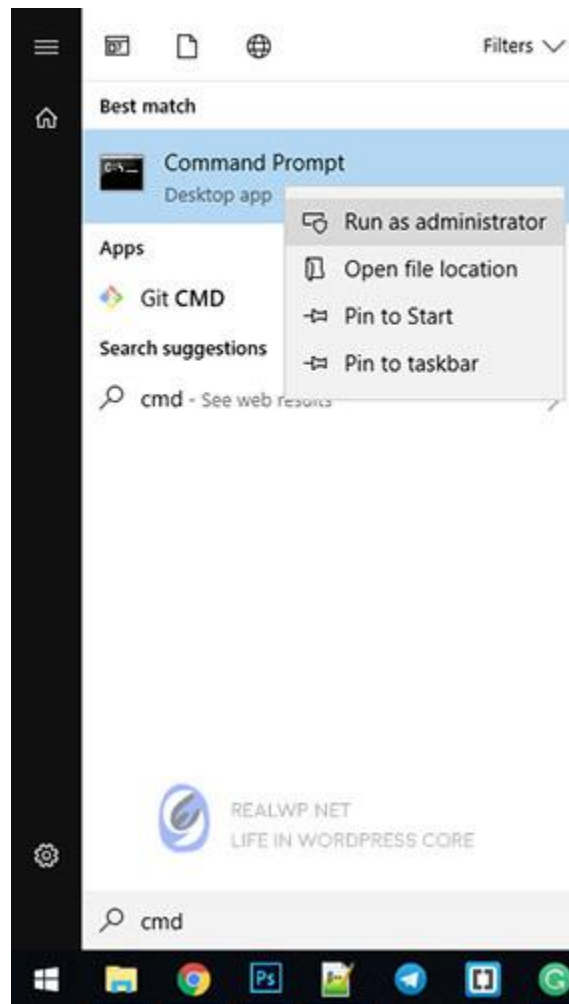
Filters

Best match

Command Prompt
Desktop app

Run as administrator
Open file location
Pin to Start
Pin to taskbar

Apps

Git CMD

Search suggestions

cmd - See web results

REALWP.NET
LIFE IN WORDPRESS CORE

cmd

Ps